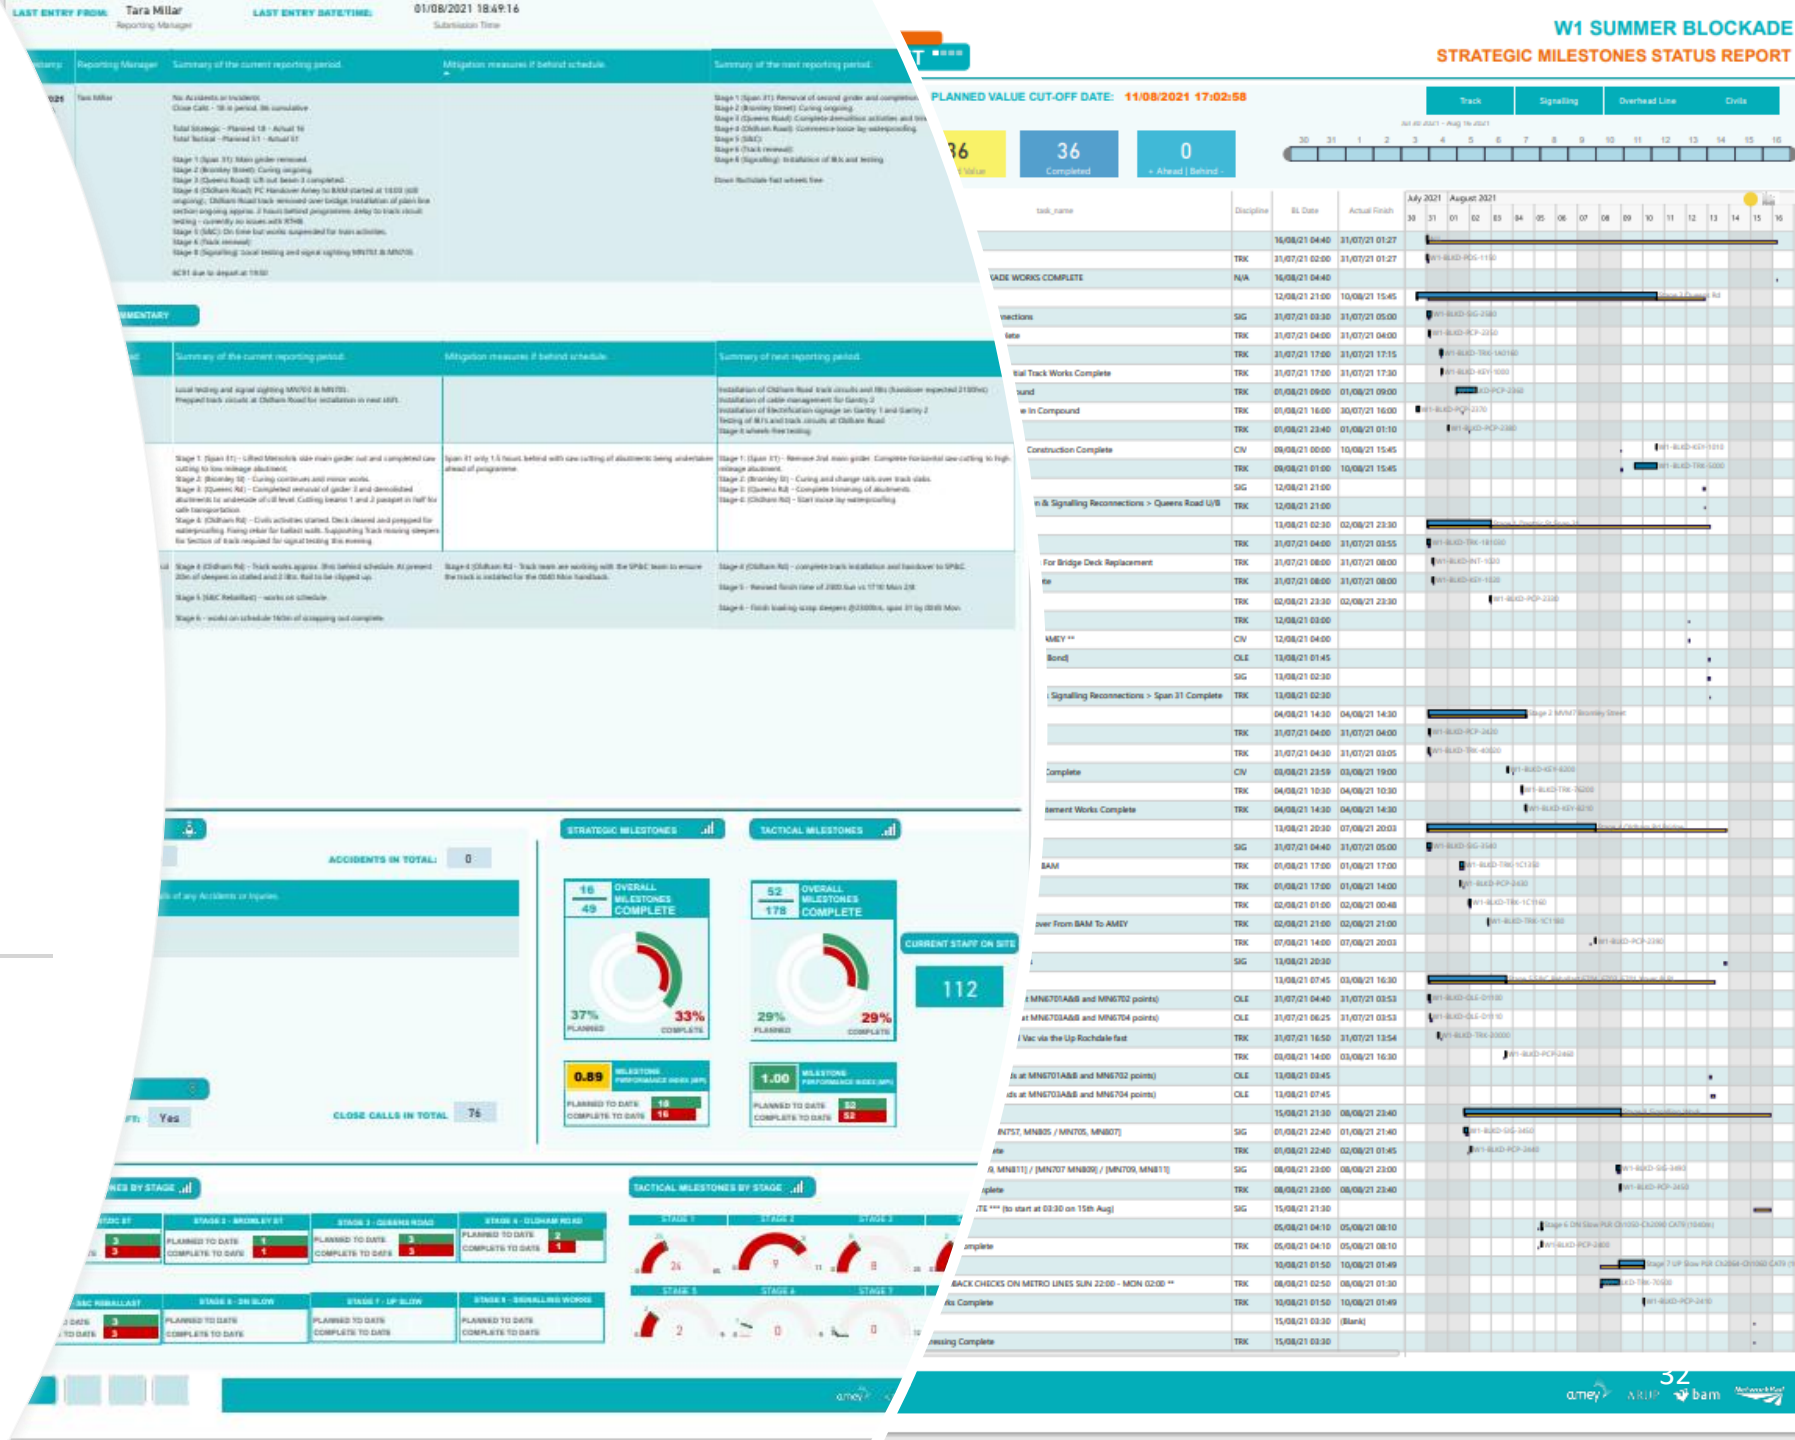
LAST ENTRY FROM: Tara Millar
Reporting Manager
LAST ENTRY DATE/TIME: 01/08/2021 18:49:16
Submission Time

| Reporting Manager | Summary of the current reporting period | Mitigation measures if behind schedule | Summary of the next reporting period |
|---|---|---|---|
| Tara Millar | No Accidents or Incidents. Close Calls - 18 in period, 86 cumulative. Total Strategic - Planned 18 - Actual 16. Total Tactical - Planned 51 - Actual 57. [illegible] | | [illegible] |

MENTARY

| Summary of the current reporting period | Mitigation measures if behind schedule | Summary of next reporting period |
|---|---|---|
| Local testing and signal sighting MN703 & MN705. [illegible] | | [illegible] |
| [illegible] | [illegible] | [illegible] |
| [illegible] | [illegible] | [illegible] |

ACCIDENTS IN TOTAL: 0

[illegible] of any Accidents or Injuries

Yes

CLOSE CALLS IN TOTAL 76

STRATEGIC MILESTONES
16 / 49 OVERALL MILESTONES COMPLETE
37% PLANNED
33% COMPLETE
0.89 MILESTONE PERFORMANCE INDEX (MPI)
PLANNED TO DATE 18
COMPLETE TO DATE 16

TACTICAL MILESTONES
52 / 178 OVERALL MILESTONES COMPLETE
29% PLANNED
29% COMPLETE
1.00 MILESTONE PERFORMANCE INDEX (MPI)
PLANNED TO DATE 52
COMPLETE TO DATE 52

CURRENT STAFF ON SITE
112

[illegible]NES BY STAGE
STAGE 2 - BROMLEY ST
STAGE 3 - QUEENS ROAD
STAGE 4 - OLDHAM ROAD
S&C RE-BALLAST
STAGE 6 - DN SLOW
STAGE 7 - UP SLOW
STAGE 8 - SIGNALLING WORKS
PLANNED TO DATE
COMPLETE TO DATE

TACTICAL MILESTONES BY STAGE
STAGE 1
STAGE 2
STAGE 3
STAGE 5
STAGE 6
STAGE 7

amey

W1 SUMMER BLOCKADE
STRATEGIC MILESTONES STATUS REPORT

PLANNED VALUE CUT-OFF DATE: 11/08/2021 17:02:58

Track
Signalling
Overhead Line
Civils

36
Value
36
Completed
0
+ Ahead | Behind -

task_name
Discipline
BL Date
Actual Finish
July 2021
August 2021

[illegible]

32
amey
ARUP
bam
Network Rail